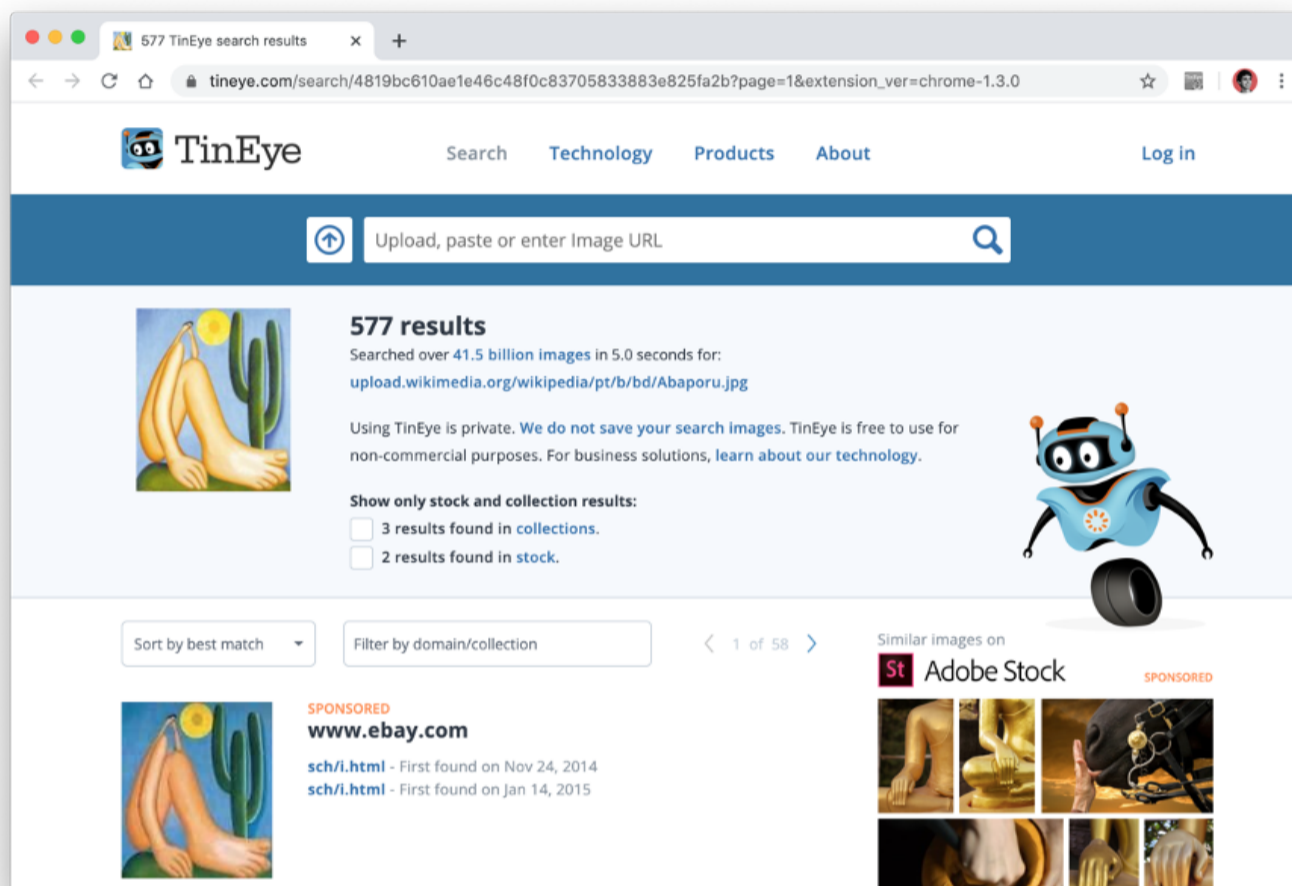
577 TinEye search results

tineye.com/search/4819bc610ae1e46c48f0c83705833883e825fa2b?page=1&extension_ver=chrome-1.3.0

TinEye

Search Technology Products About

Log in

Upload, paste or enter Image URL

577 results

Searched over 41.5 billion images in 5.0 seconds for: upload.wikimedia.org/wikipedia/pt/b/bd/Abaporu.jpg

Using TinEye is private. We do not save your search images. TinEye is free to use for non-commercial purposes. For business solutions, learn about our technology.

Show only stock and collection results:

3 results found in collections.

2 results found in stock.

Sort by best match

Filter by domain/collection

1 of 58

Similar images on

St Adobe Stock

SPONSORED

SPONSORED

www.ebay.com

sch/i.html - First found on Nov 24, 2014

sch/i.html - First found on Jan 14, 2015